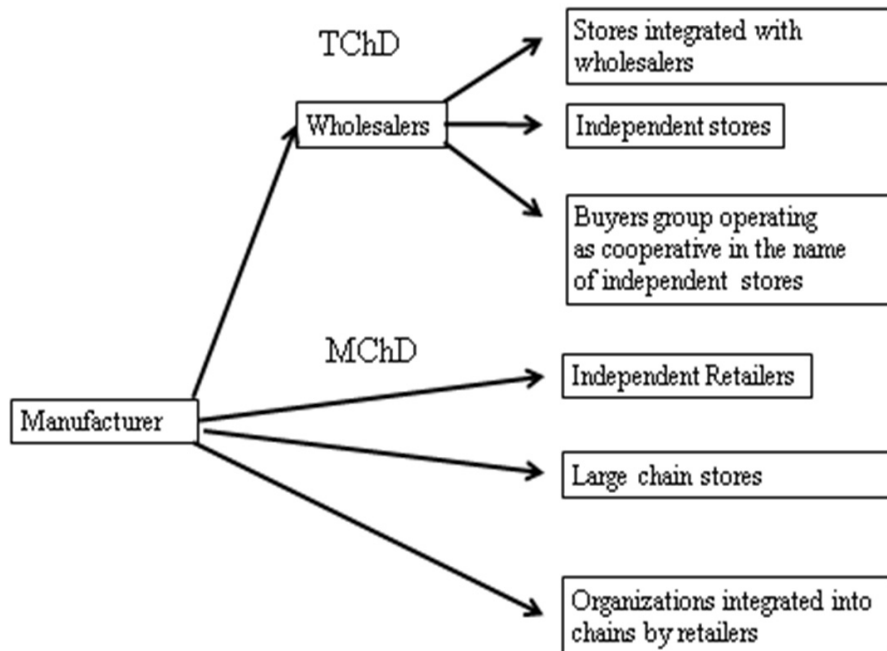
TChD

Wholesalers

Stores integrated with wholesalers

Independent stores

Buyers group operating as cooperative in the name of independent stores

MChD

Manufacturer

Independent Retailers

Large chain stores

Organizations integrated into chains by retailers